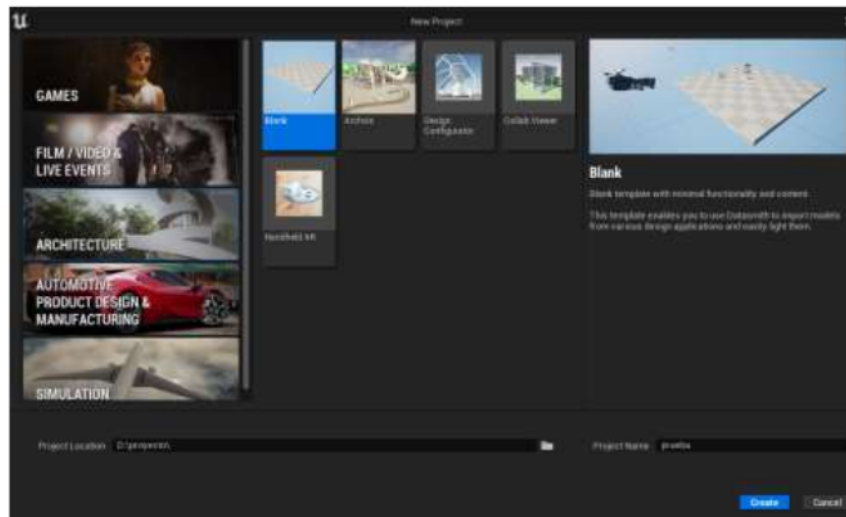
New Project

GAMES

FILM / VIDEO & LIVE EVENTS

ARCHITECTURE

AUTOMOTIVE PRODUCT DESIGN & MANUFACTURING

SIMULATION

Blank

Archviz

Design Configurator

Collab Viewer

Handheld AR

Blank

Blank template with minimal functionality and content.

This template enables you to use Datasmith to import models from various design applications and easily light them.

Project Location D:\proyectos\

Project Name prueba

Create

Cancel